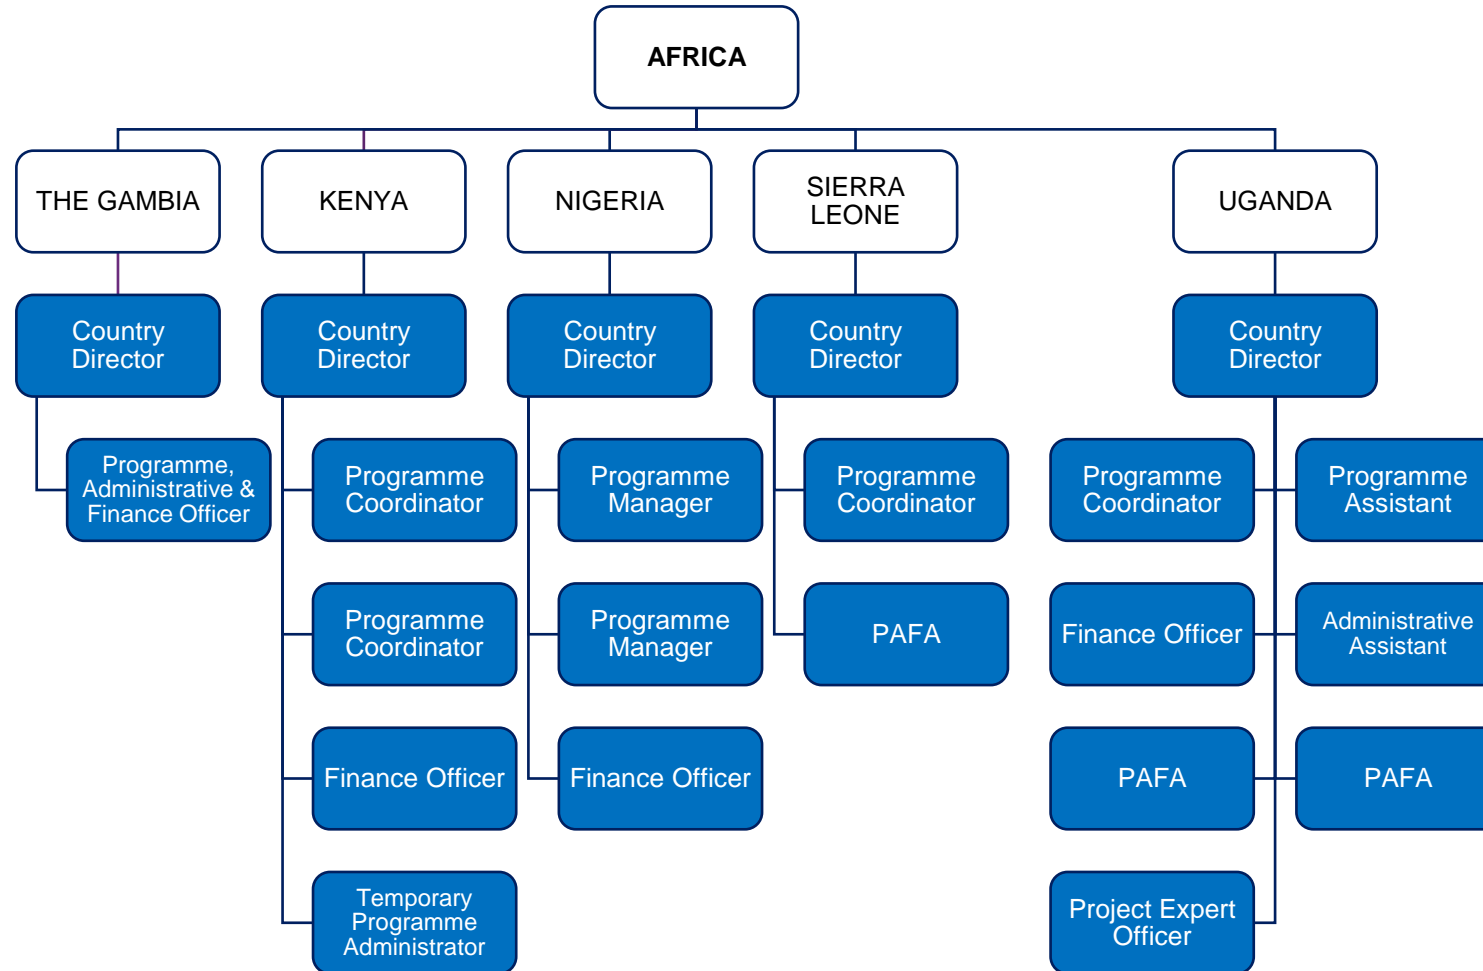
AFRICA

THE GAMBIA

Country Director

Programme, Administrative & Finance Officer

KENYA

Country Director

Programme Coordinator

Programme Coordinator

Finance Officer

Temporary Programme Administrator

NIGERIA

Country Director

Programme Manager

Programme Manager

Finance Officer

SIERRA LEONE

Country Director

Programme Coordinator

PAFA

UGANDA

Country Director

Programme Coordinator

Programme Assistant

Finance Officer

Administrative Assistant

PAFA

PAFA

Project Expert Officer